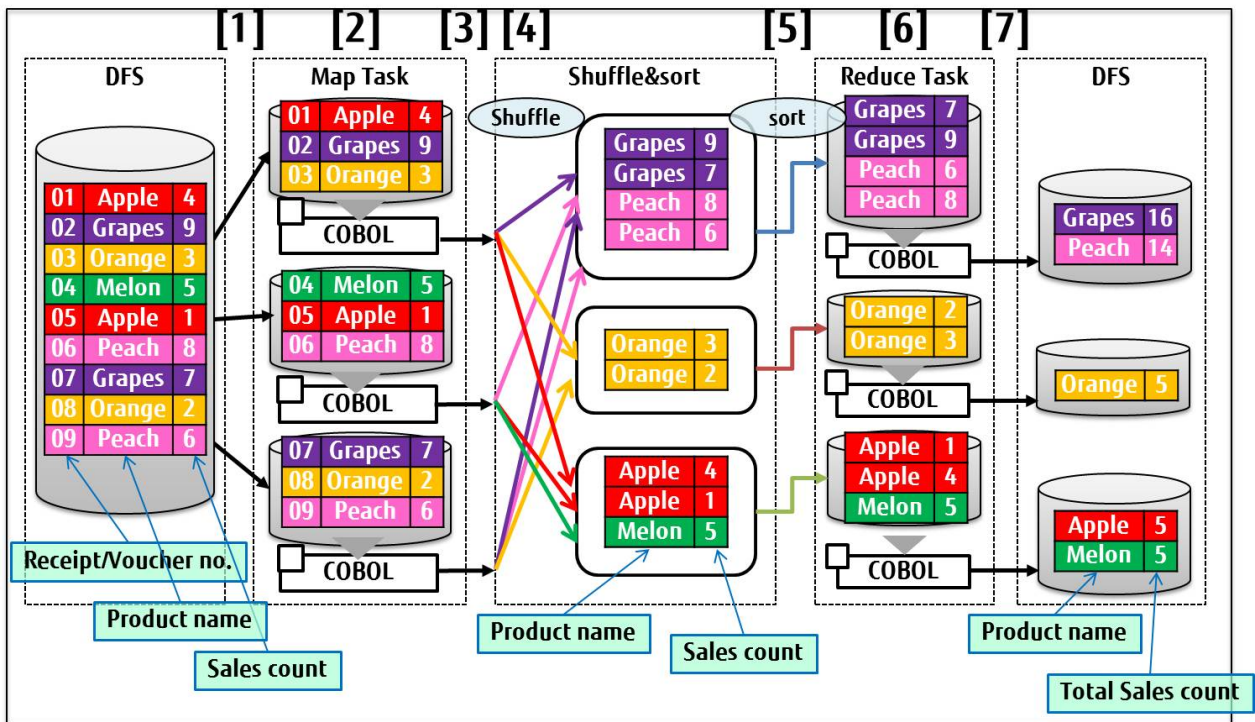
[1] [2] [3] [4] [5] [6] [7]

DFS

| 01 | Apple | 4 |
|---|---|---|
| 02 | Grapes | 9 |
| 03 | Orange | 3 |
| 04 | Melon | 5 |
| 05 | Apple | 1 |
| 06 | Peach | 8 |
| 07 | Grapes | 7 |
| 08 | Orange | 2 |
| 09 | Peach | 6 |

Receipt/Voucher no.

Product name

Sales count

Map Task

| 01 | Apple | 4 |
|---|---|---|
| 02 | Grapes | 9 |
| 03 | Orange | 3 |

COBOL

| 04 | Melon | 5 |
|---|---|---|
| 05 | Apple | 1 |
| 06 | Peach | 8 |

COBOL

| 07 | Grapes | 7 |
|---|---|---|
| 08 | Orange | 2 |
| 09 | Peach | 6 |

COBOL

Shuffle&sort

Shuffle

sort

| Grapes | 9 |
|---|---|
| Grapes | 7 |
| Peach | 8 |
| Peach | 6 |

| Orange | 3 |
|---|---|
| Orange | 2 |

| Apple | 4 |
|---|---|
| Apple | 1 |
| Melon | 5 |

Product name

Sales count

Reduce Task

| Grapes | 7 |
|---|---|
| Grapes | 9 |
| Peach | 6 |
| Peach | 8 |

COBOL

| Orange | 2 |
|---|---|
| Orange | 3 |

COBOL

| Apple | 1 |
|---|---|
| Apple | 4 |
| Melon | 5 |

COBOL

DFS

| Grapes | 16 |
|---|---|
| Peach | 14 |

| Orange | 5 |
|---|---|

| Apple | 5 |
|---|---|
| Melon | 5 |

Product name

Total Sales count